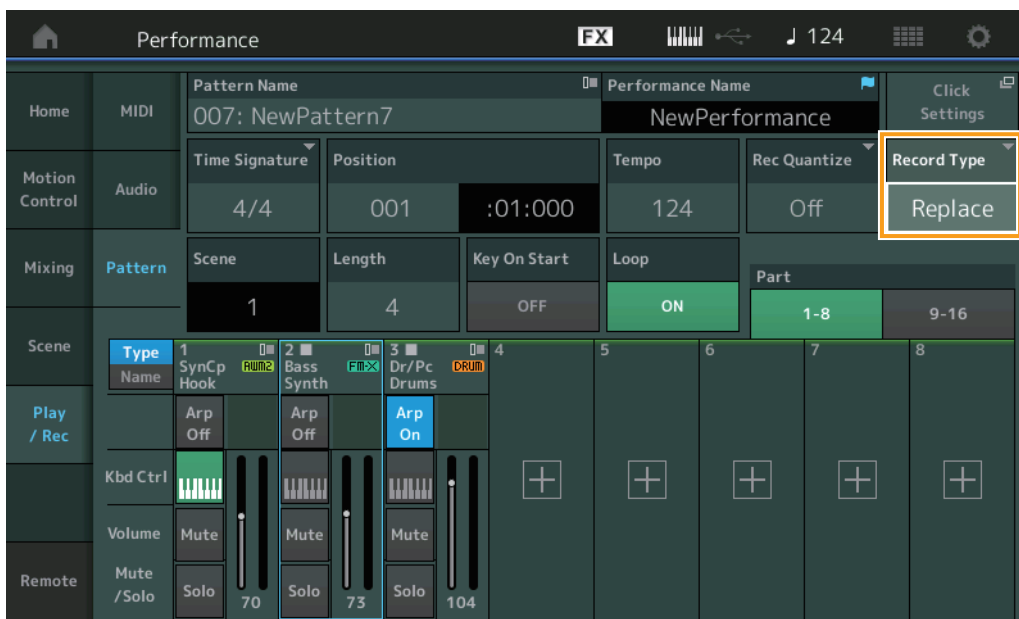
Performance
FX
♩ 124

Home
MIDI
Pattern Name
007: NewPattern7
Performance Name
NewPerformance
Click Settings

Motion Control
Audio
Time Signature
4/4
Position
001
:01:000
Tempo
124
Rec Quantize
Off
Record Type
Replace

Mixing
Pattern
Scene
1
Length
4
Key On Start
OFF
Loop
ON
Part
1-8
9-16

Scene
Type
Name
1
SynCp Hook
AWM2
2
Bass Synth
FM-X
3
Dr/Pc Drums
DRUM
4
5
6
7
8

Play / Rec
Arp Off
Arp Off
Arp On

Kbd Ctrl

Volume
Mute
Mute
Mute

Remote
Mute /Solo
Solo
70
Solo
73
Solo
104